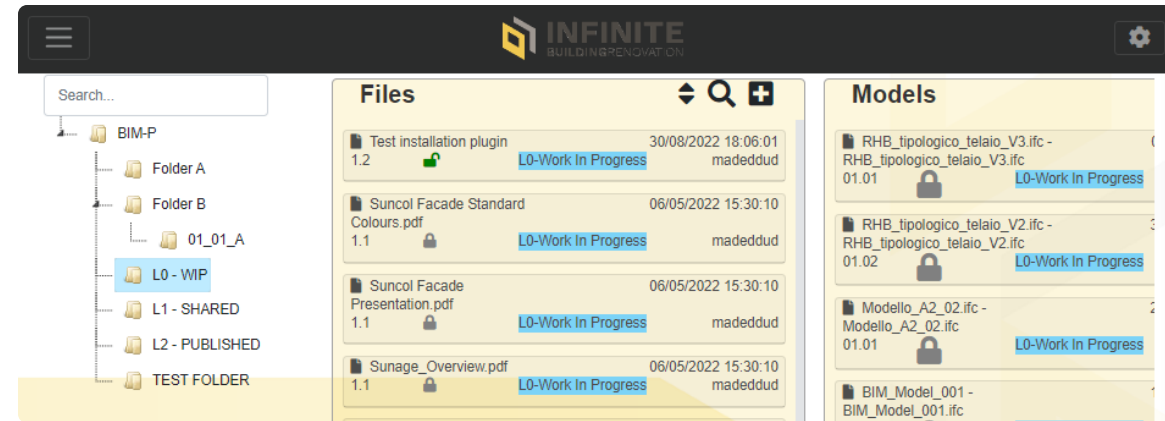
INFINITE
BUILDINGRENOVATION

Search...

BIM-P
Folder A
Folder B
01_01_A
L0 - WIP
L1 - SHARED
L2 - PUBLISHED
TEST FOLDER

Files

Test installation plugin 30/08/2022 18:06:01
1.2 L0-Work In Progress madeddud

Suncol Facade Standard Colours.pdf 06/05/2022 15:30:10
1.1 L0-Work In Progress madeddud

Suncol Facade Presentation.pdf 06/05/2022 15:30:10
1.1 L0-Work In Progress madeddud

Sunage_Overview.pdf 06/05/2022 15:30:10
1.1 L0-Work In Progress madeddud

Models

RHB_tipologico_telaio_V3.ifc - RHB_tipologico_telaio_V3.ifc
01.01 L0-Work In Progress

RHB_tipologico_telaio_V2.ifc - RHB_tipologico_telaio_V2.ifc
01.02 L0-Work In Progress

Modello_A2_02.ifc - Modello_A2_02.ifc
01.01 L0-Work In Progress

BIM_Model_001 - BIM_Model_001.ifc